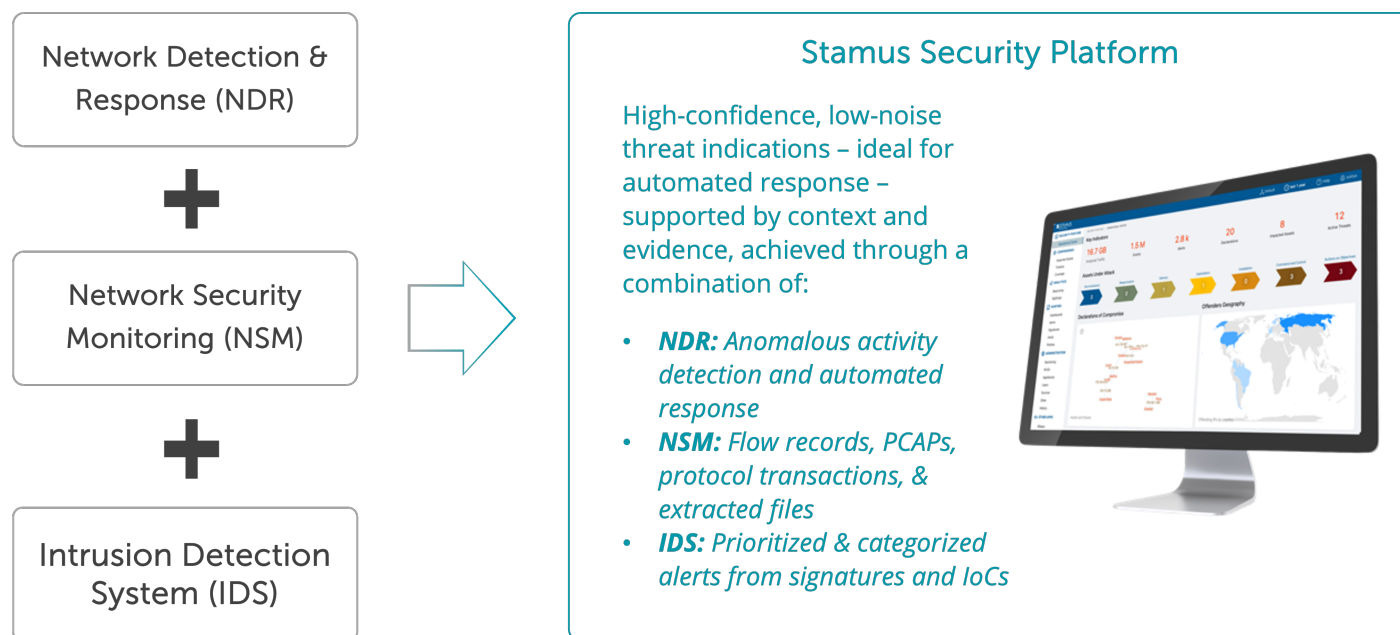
Network Detection & Response (NDR)

Network Security Monitoring (NSM)

Intrusion Detection System (IDS)

Stamus Security Platform

High-confidence, low-noise threat indications – ideal for automated response – supported by context and evidence, achieved through a combination of:

- *NDR: Anomalous activity detection and automated response*
- *NSM: Flow records, PCAPs, protocol transactions, & extracted files*
- *IDS: Prioritized & categorized alerts from signatures and IoCs*

Key Indicators
18.7 GB
1.5 M
2.8 k
20
8
12
Assets Under Attack
Declarations of Compromise
Offenders Geography